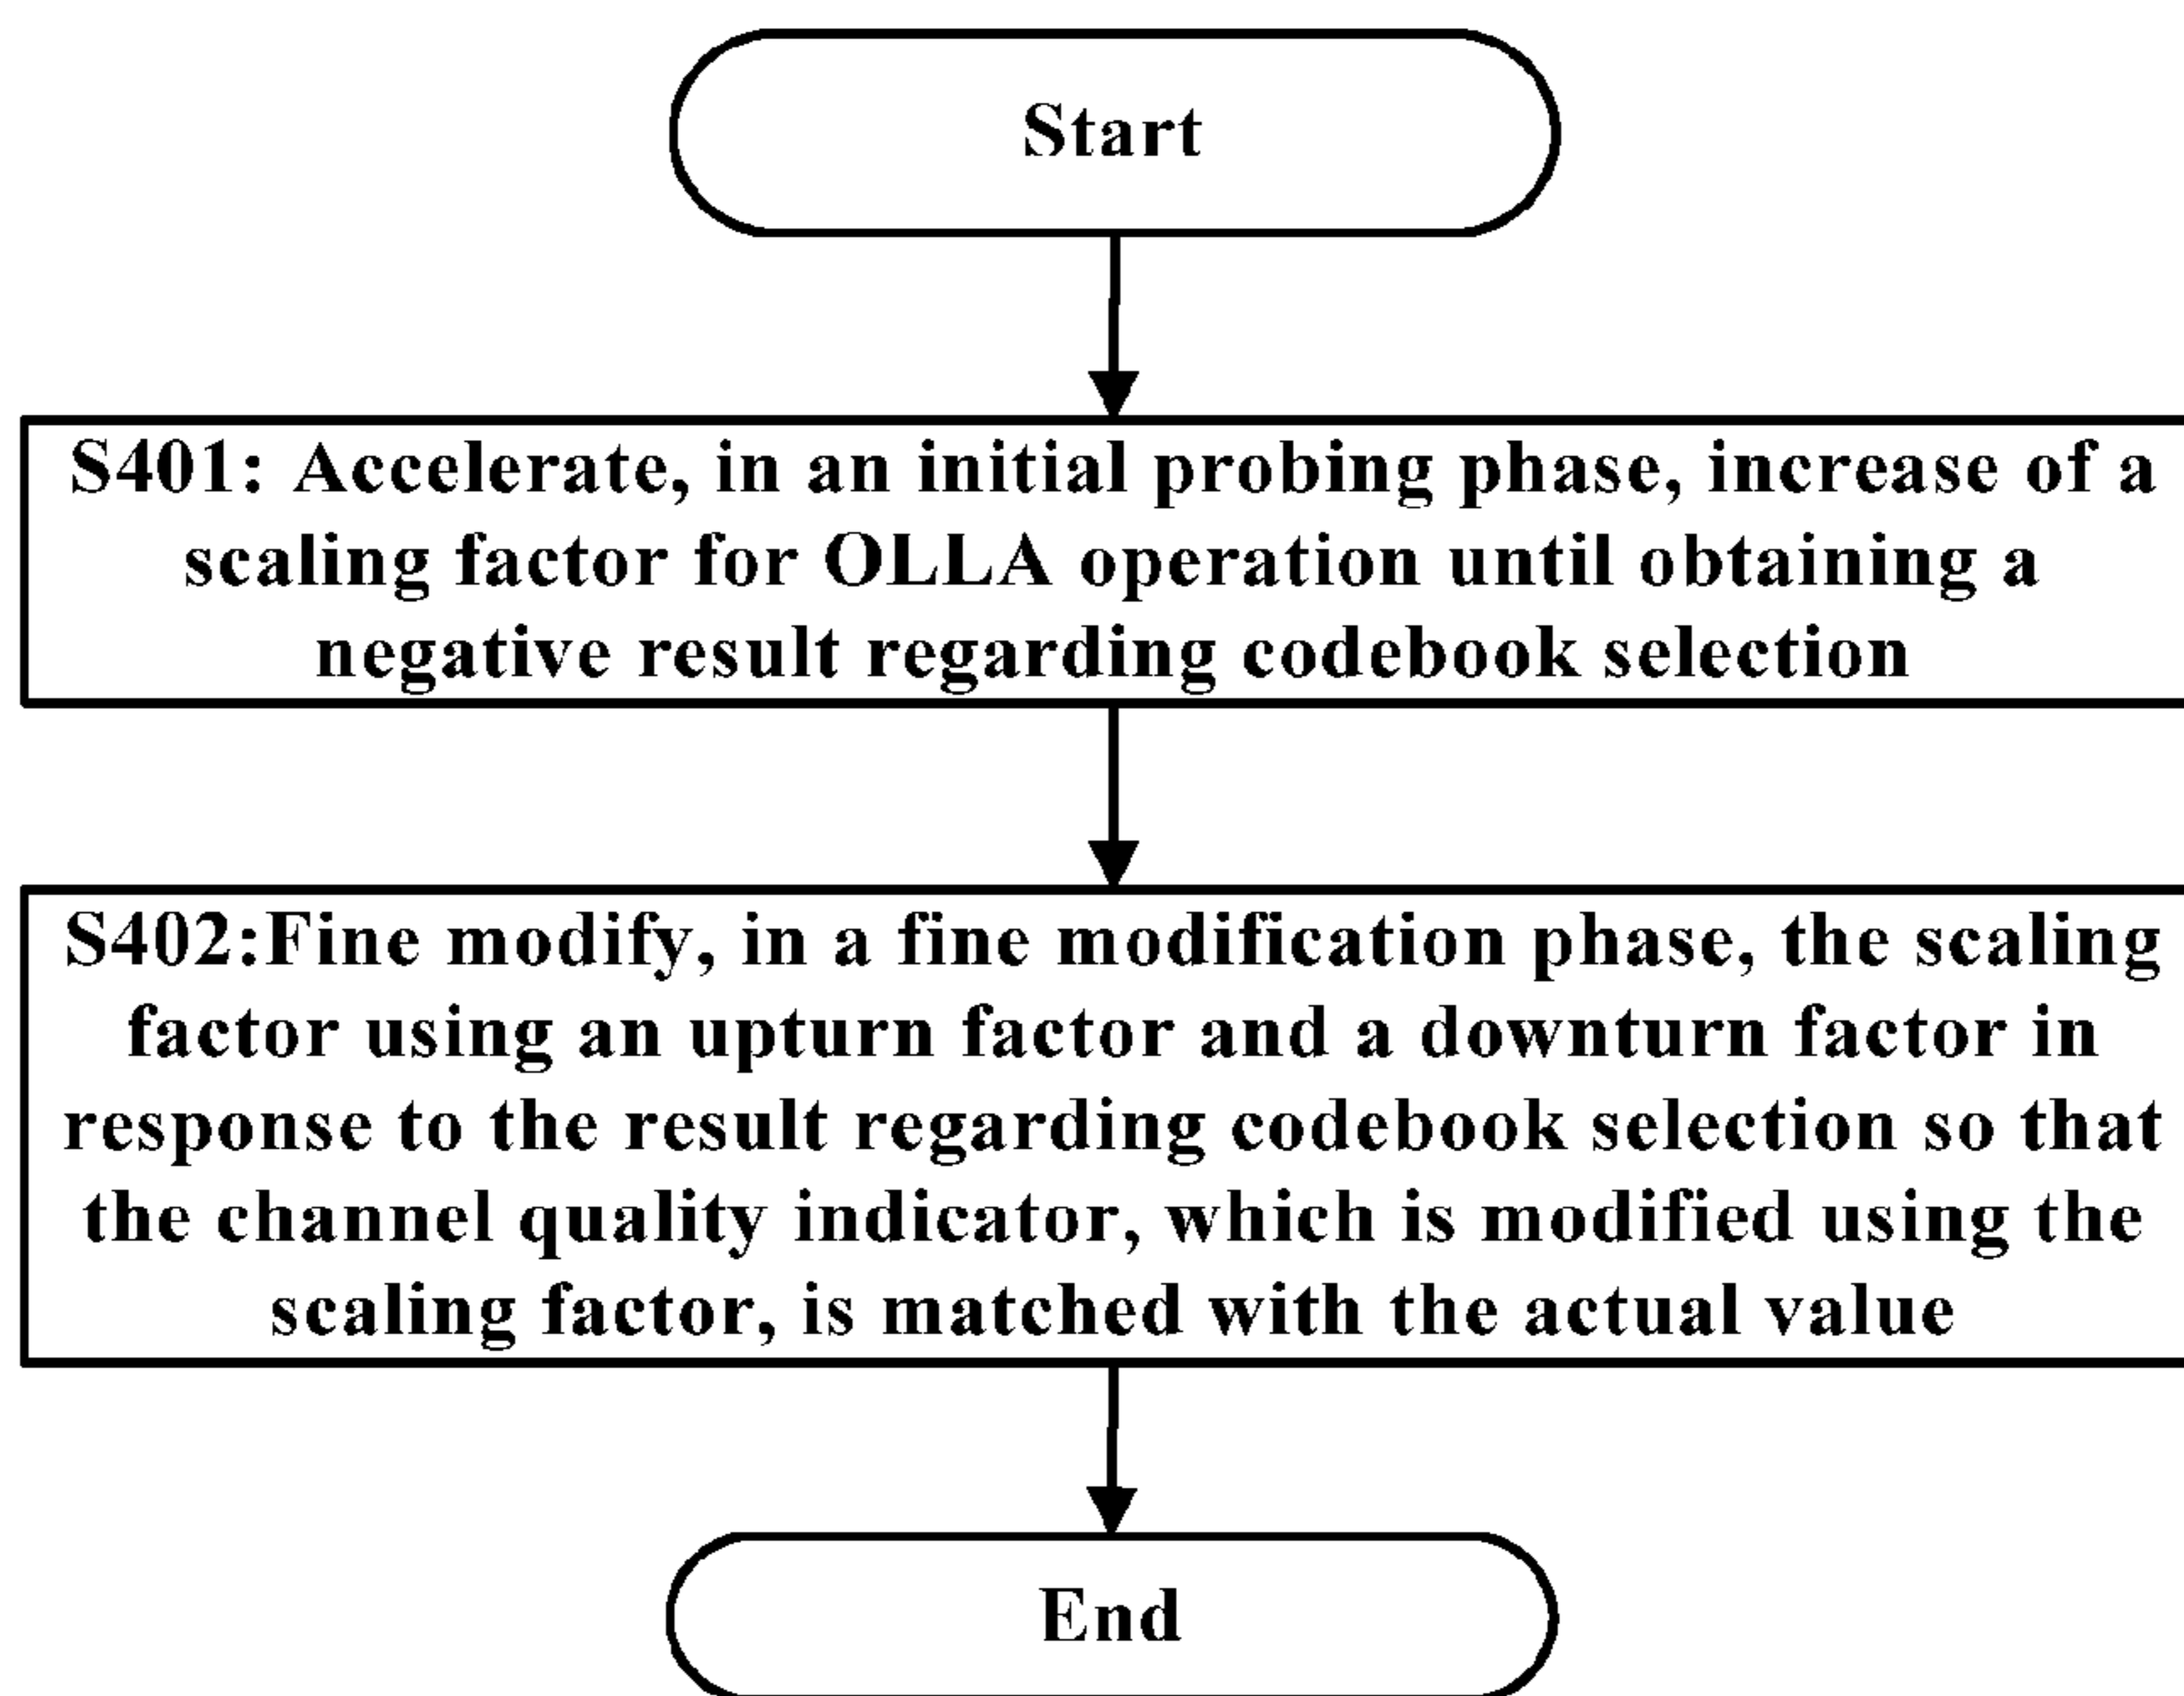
Start

S401: Accelerate, in an initial probing phase, increase of a scaling factor for OLLA operation until obtaining a negative result regarding codebook selection

S402:Fine modify, in a fine modification phase, the scaling factor using an upturn factor and a downturn factor in response to the result regarding codebook selection so that the channel quality indicator, which is modified using the scaling factor, is matched with the actual value

End